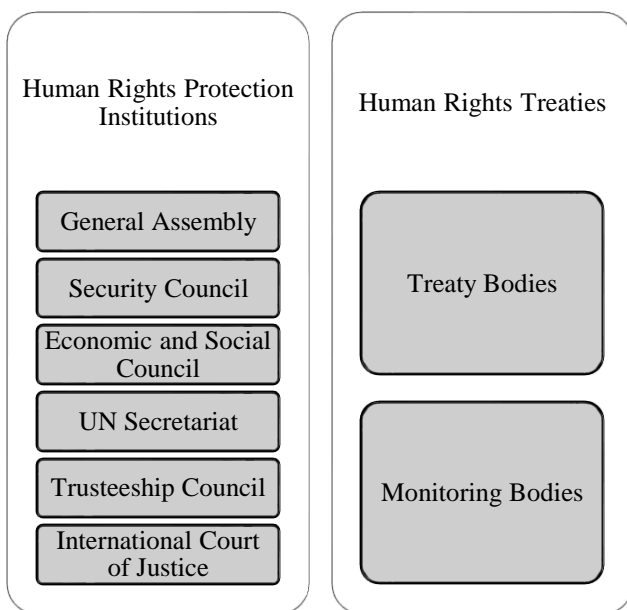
Human Rights Protection Institutions

General Assembly

Security Council

Economic and Social Council

UN Secretariat

Trusteeship Council

International Court of Justice

Human Rights Treaties

Treaty Bodies

Monitoring Bodies